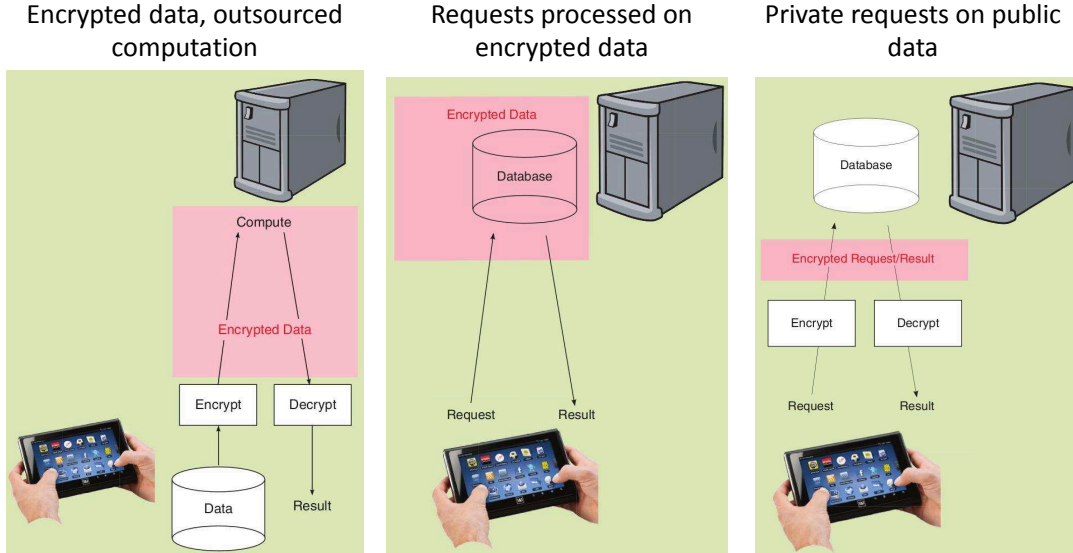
Encrypted data, outsourced computation

Compute

Encrypted Data

Encrypt

Decrypt

Data

Result

Requests processed on encrypted data

Encrypted Data

Database

Request

Result

Private requests on public data

Database

Encrypted Request/Result

Encrypt

Decrypt

Request

Result